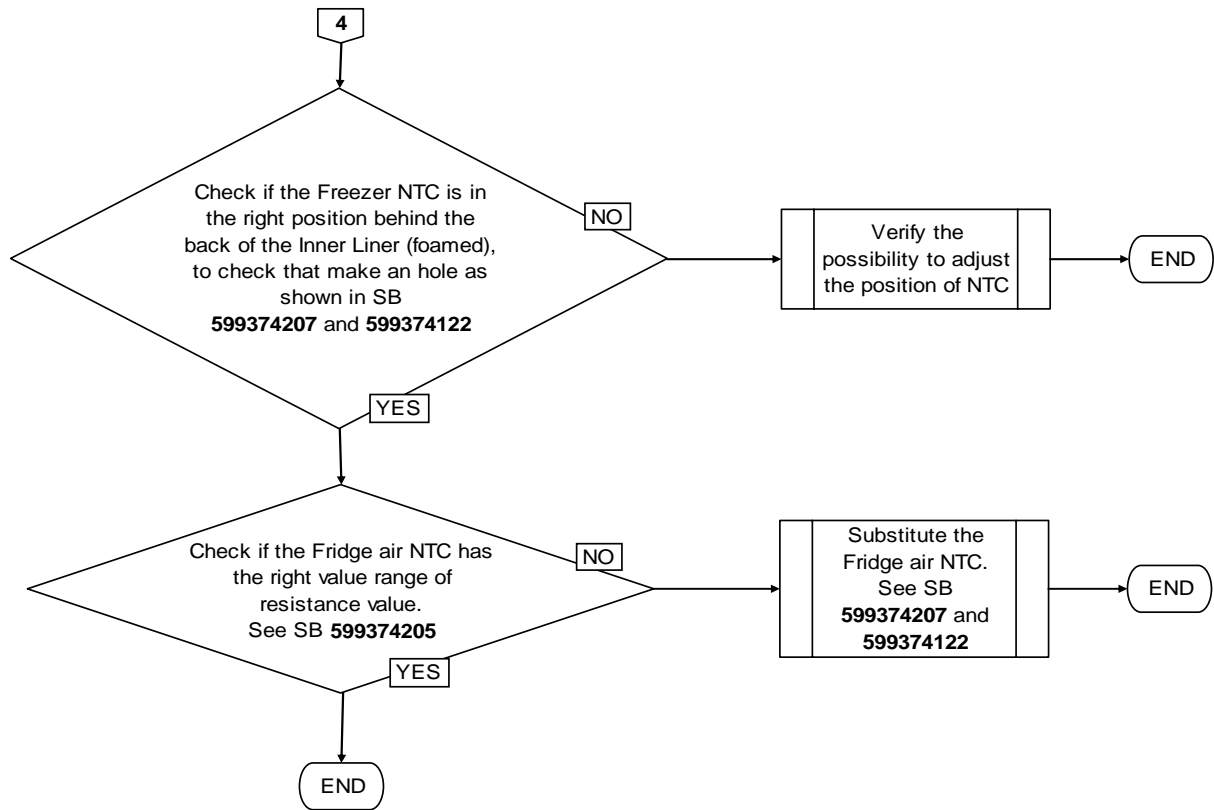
4

Check if the Freezer NTC is in the right position behind the back of the Inner Liner (foamed), to check that make an hole as shown in SB **599374207** and **599374122**

NO

Verify the possibility to adjust the position of NTC

END

YES

Check if the Fridge air NTC has the right value range of resistance value. See SB **599374205**

NO

Substitute the Fridge air NTC. See SB **599374207** and **599374122**

END

YES

END